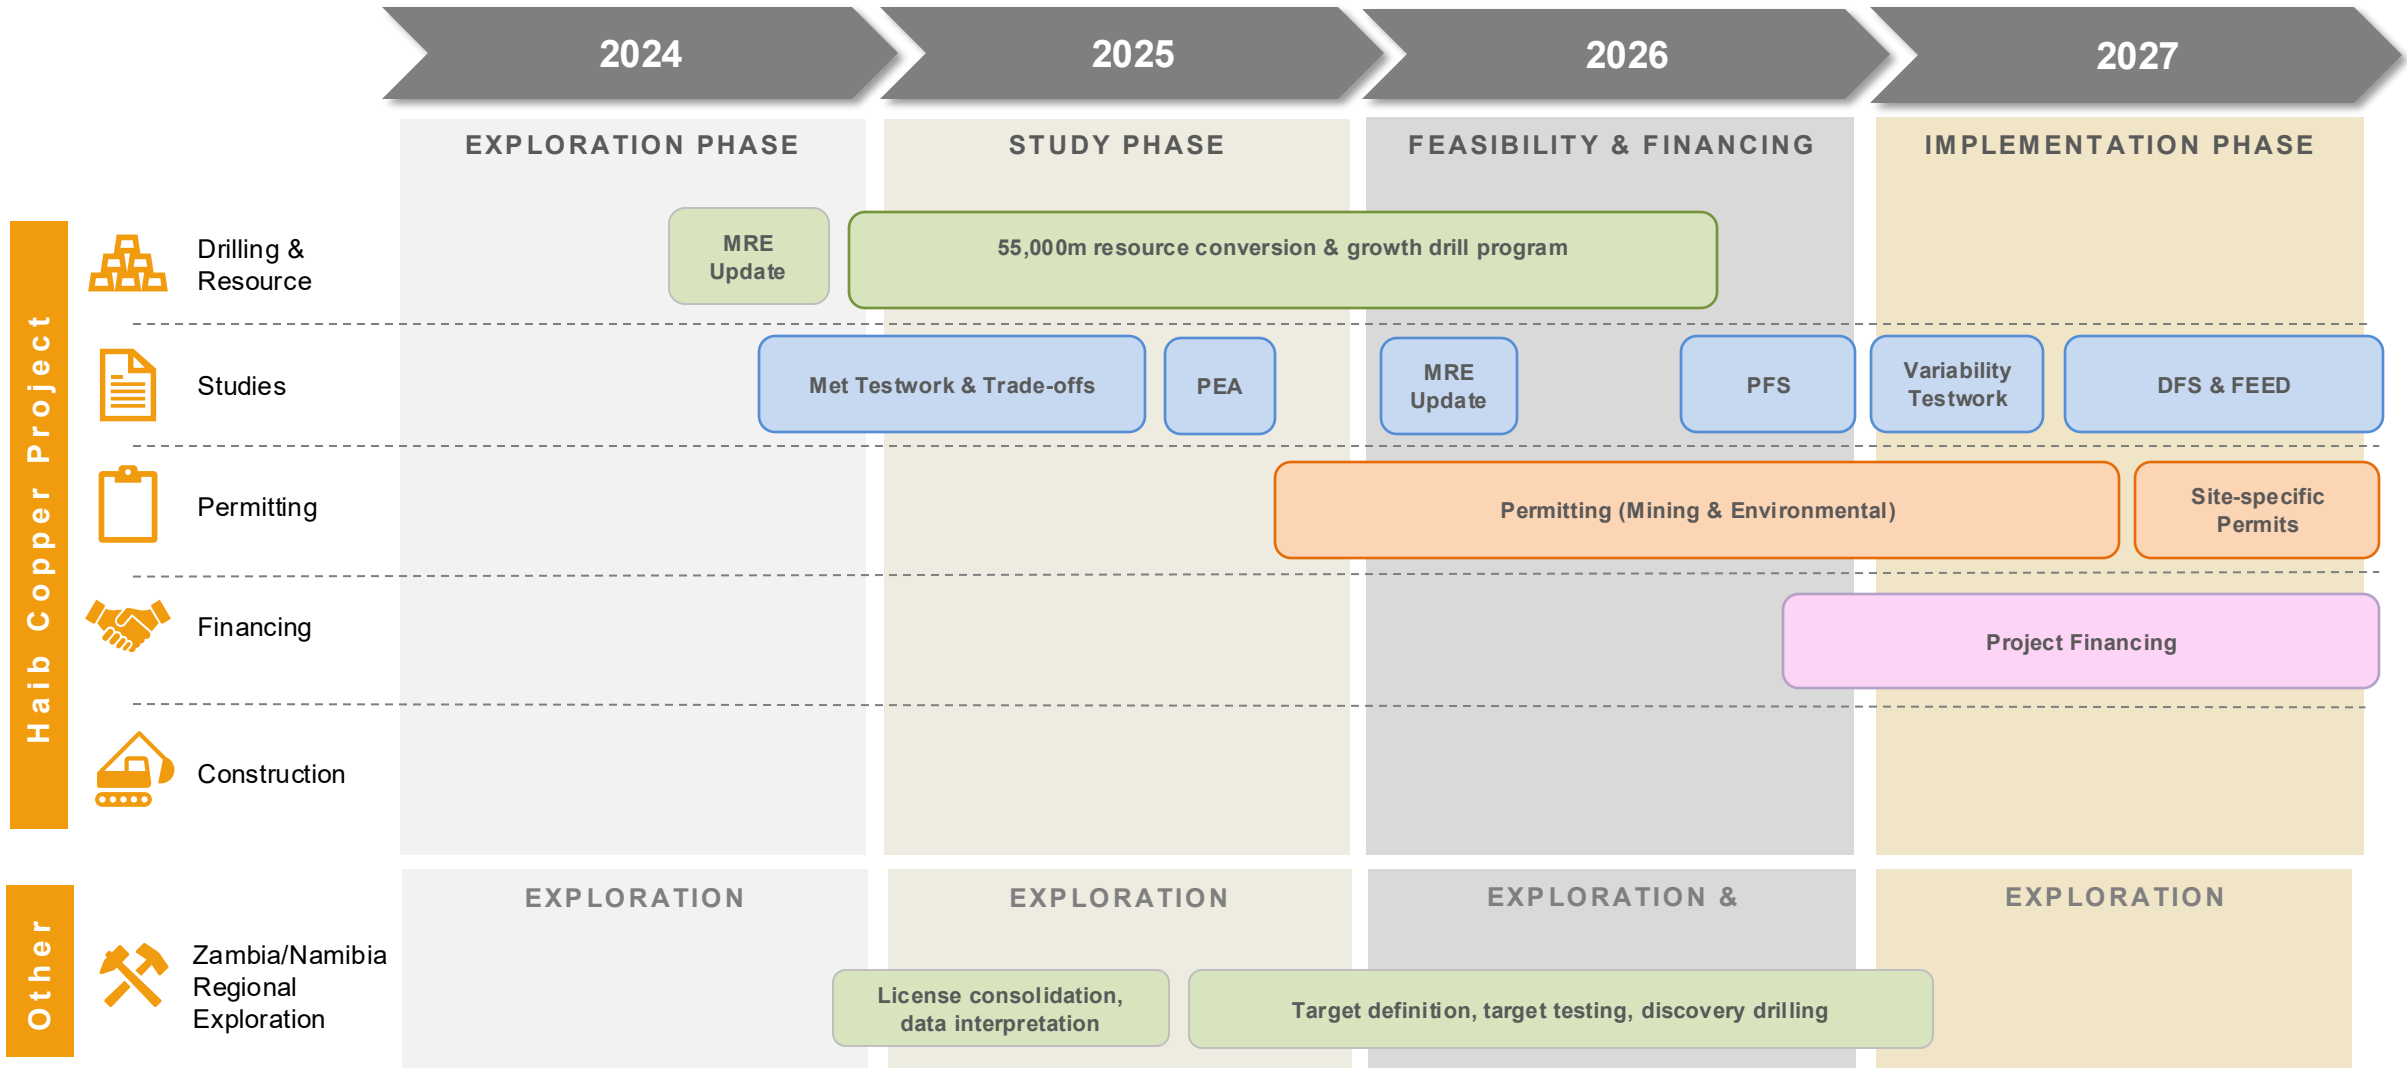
2024
2025
2026
2027

EXPLORATION PHASE
STUDY PHASE
FEASIBILITY & FINANCING
IMPLEMENTATION PHASE

Haib Copper Project

Drilling & Resource
MRE Update
55,000m resource conversion & growth drill program

Studies
Met Testwork & Trade-offs
PEA
MRE Update
PFS
Variability Testwork
DFS & FEED

Permitting
Permitting (Mining & Environmental)
Site-specific Permits

Financing
Project Financing

Construction

Other

EXPLORATION
EXPLORATION
EXPLORATION &
EXPLORATION

Zambia/Namibia Regional Exploration
License consolidation, data interpretation
Target definition, target testing, discovery drilling